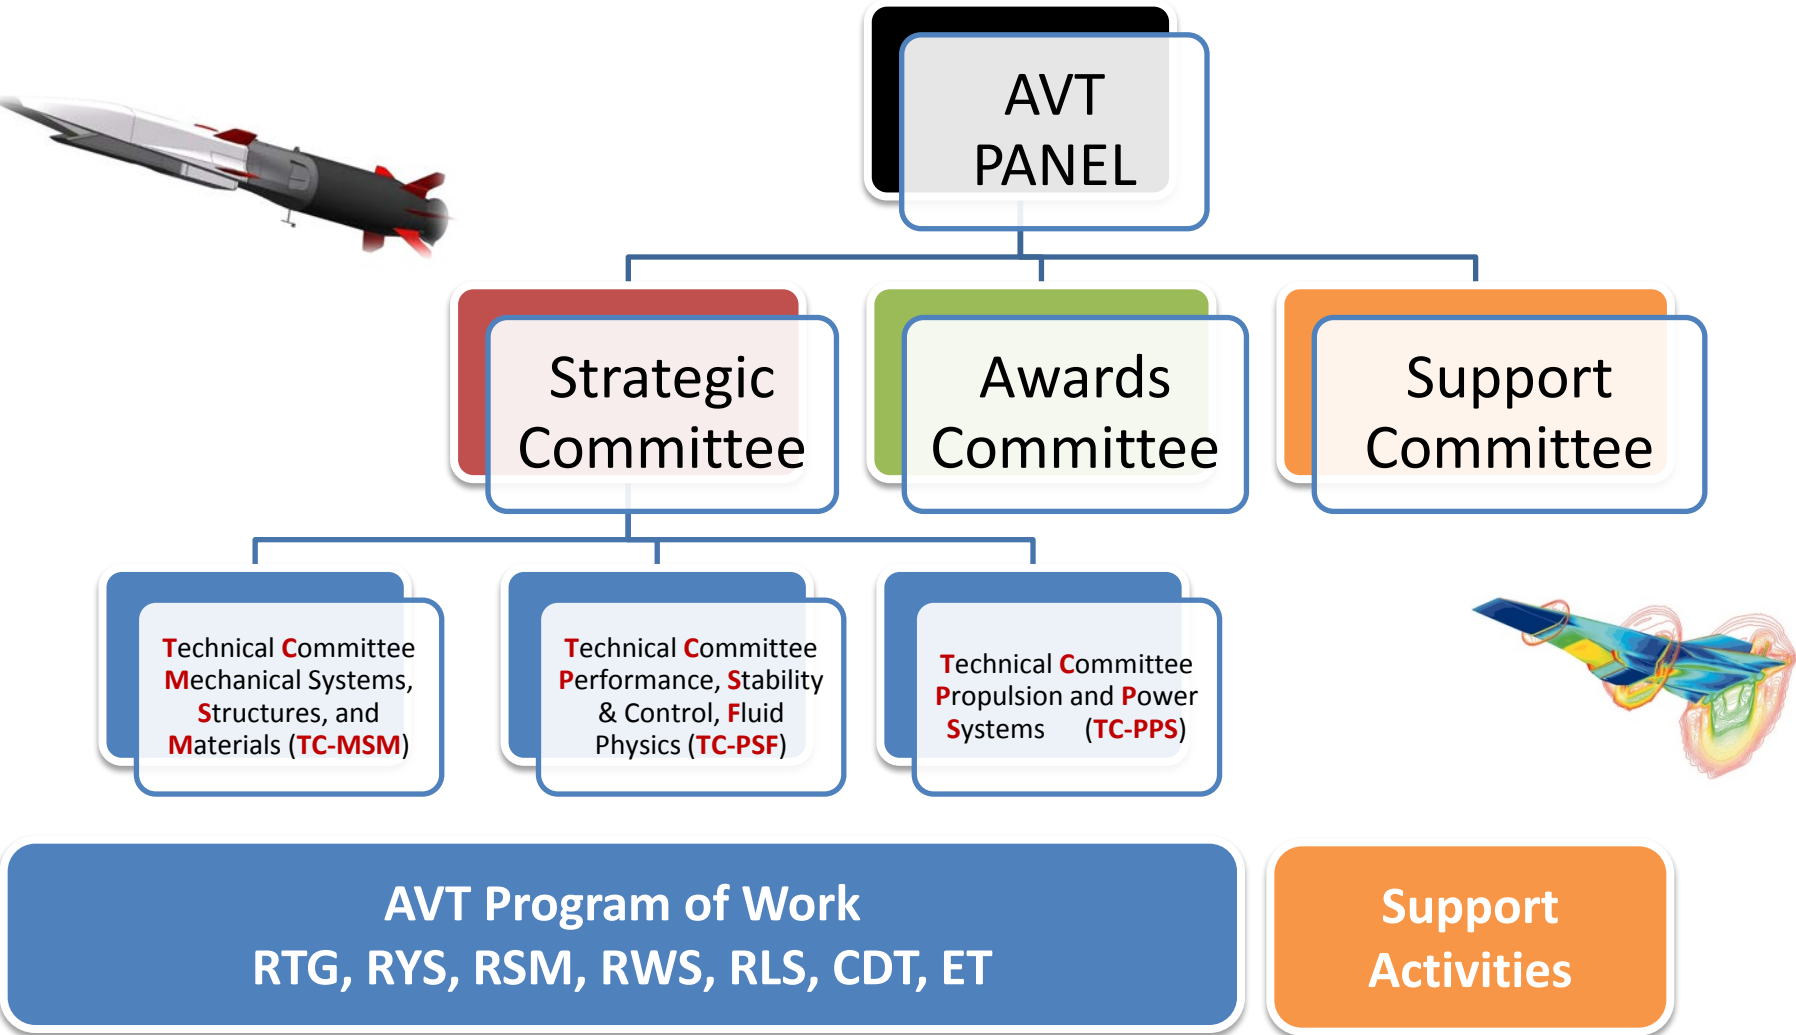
AVT PANEL

Strategic Committee

Awards Committee

Support Committee

Technical Committee Mechanical Systems, Structures, and Materials (TC-MSM)

Technical Committee Performance, Stability & Control, Fluid Physics (TC-PSF)

Technical Committee Propulsion and Power Systems (TC-PPS)

AVT Program of Work
RTG, RYS, RSM, RWS, RLS, CDT, ET

Support Activities